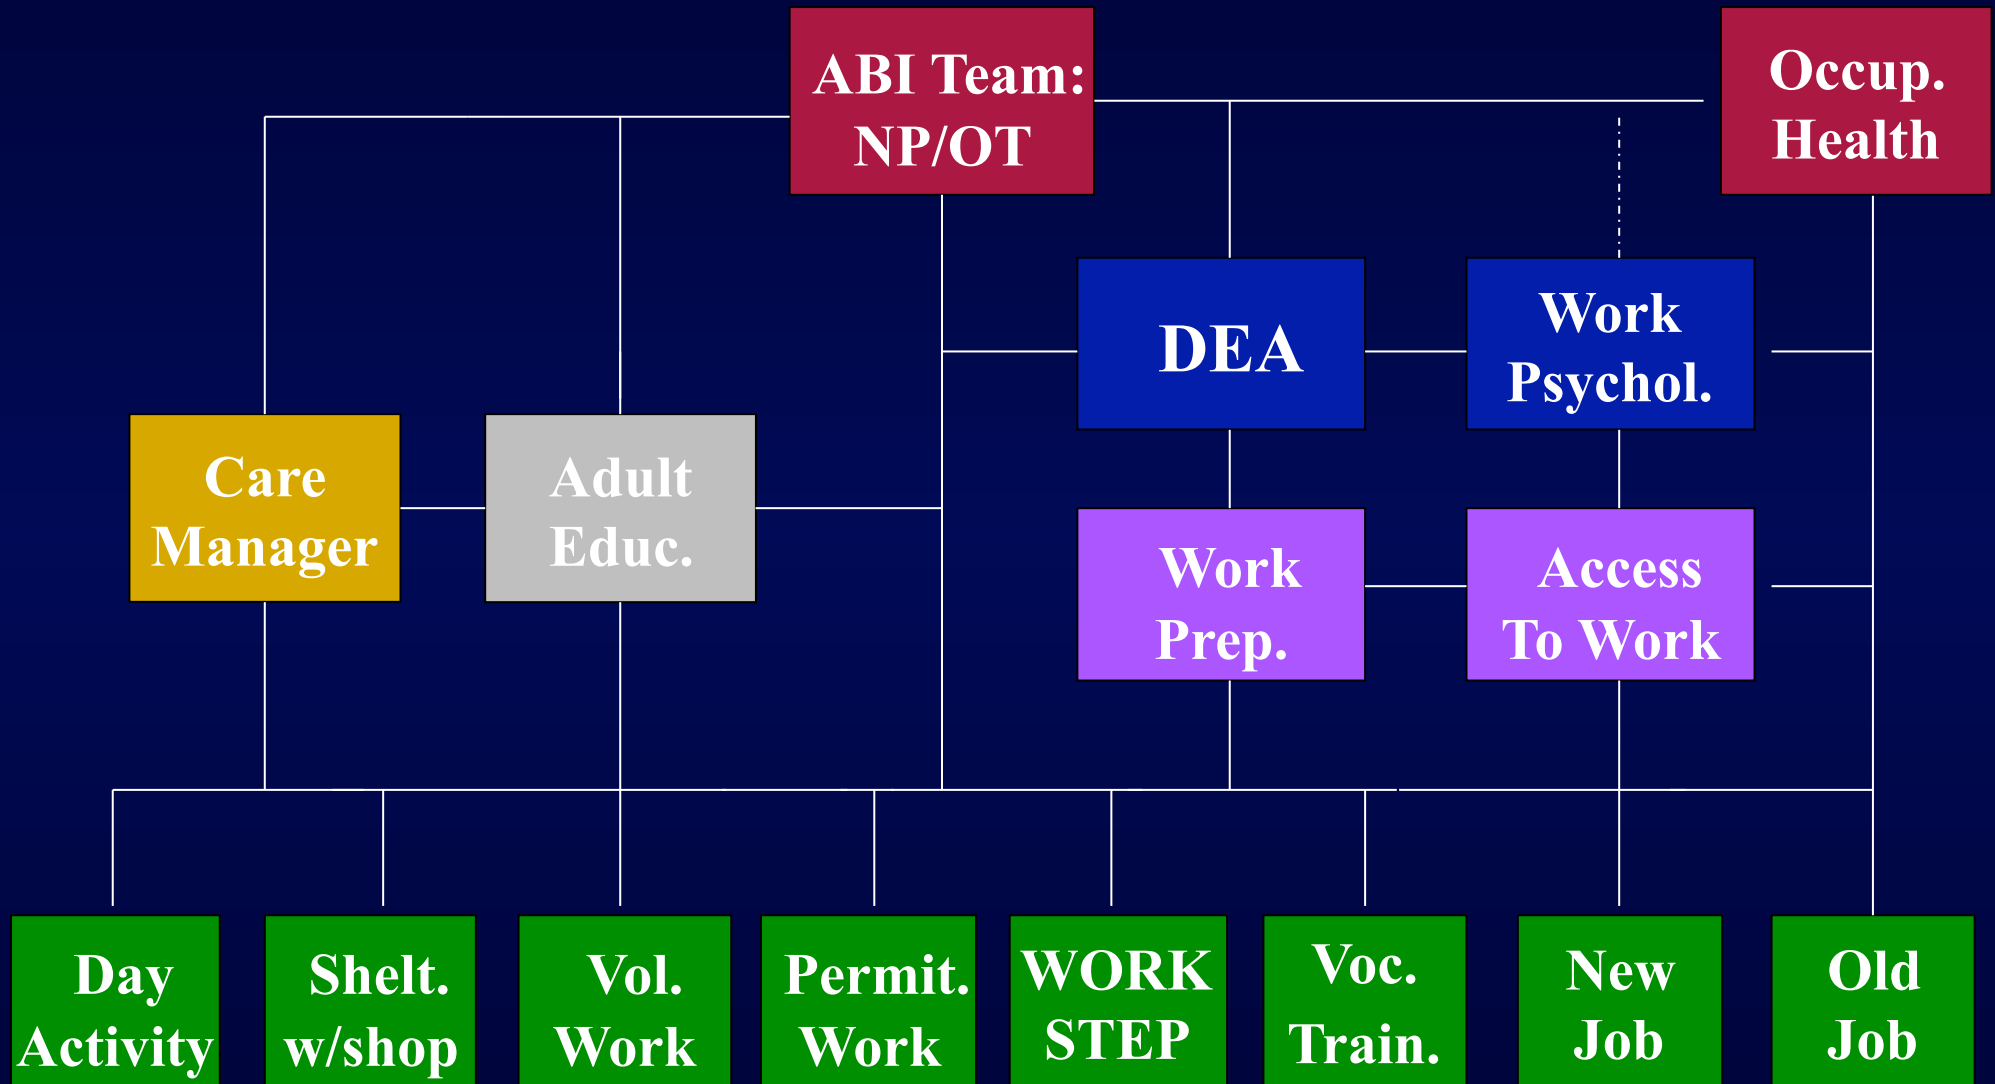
ABI Team: NP/OT

Occup. Health

DEA

Work Psychol.

Care Manager

Adult Educ.

Work Prep.

Access To Work

Day Activity

Shelt. w/shop

Vol. Work

Permit. Work

WORK STEP

Voc. Train.

New Job

Old Job